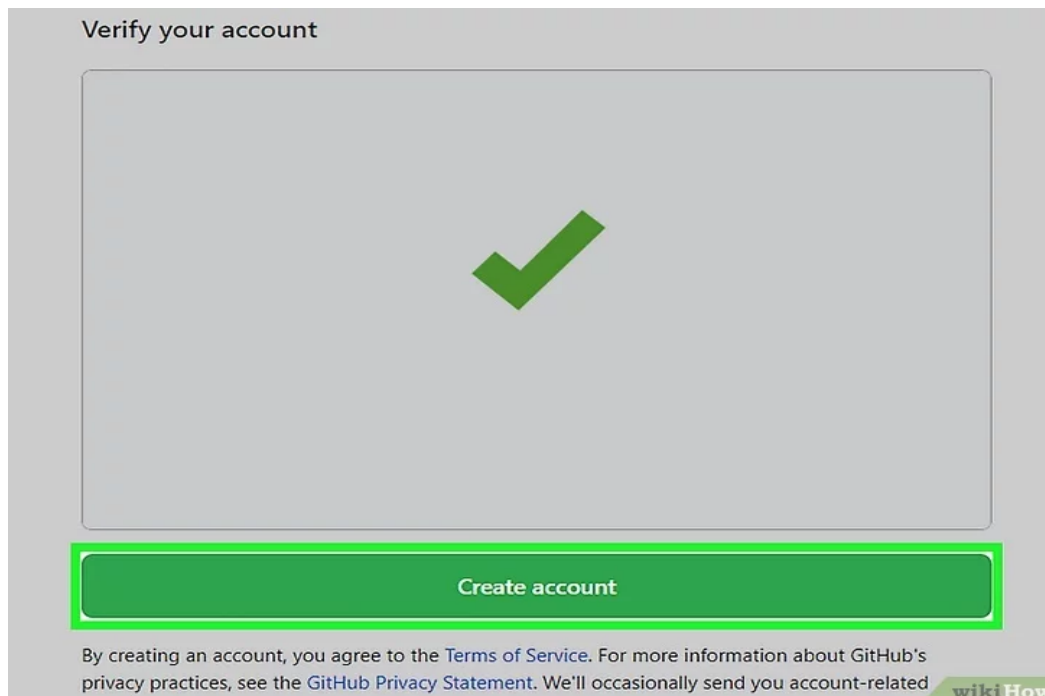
Verify your account

Create account

By creating an account, you agree to the Terms of Service. For more information about GitHub's privacy practices, see the GitHub Privacy Statement. We'll occasionally send you account-related

wikiHow